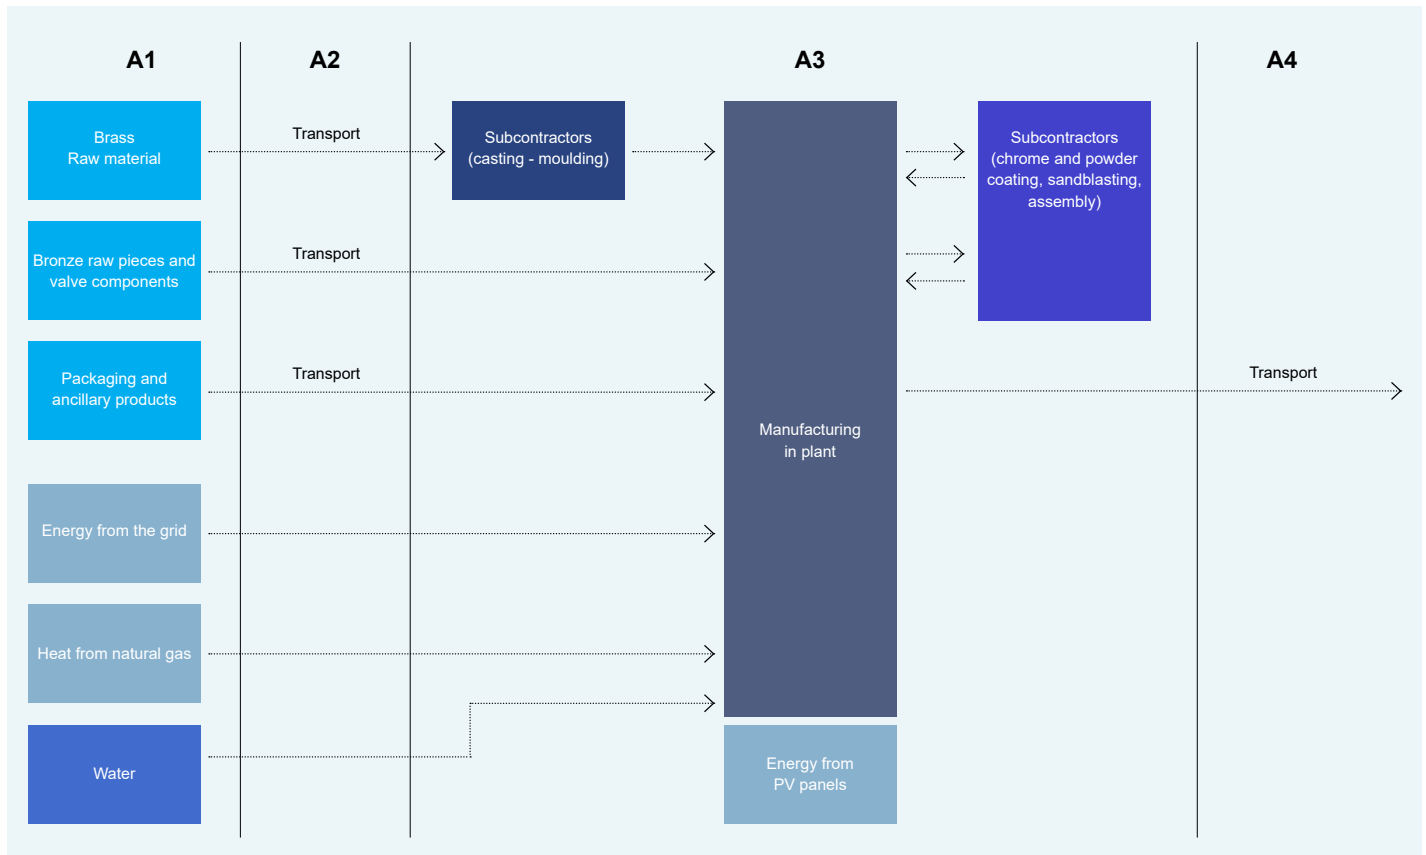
A1

A2

A3

A4

Brass
Raw material

Transport

Subcontractors
(casting - moulding)

Subcontractors
(chrome and powder coating, sandblasting, assembly)

Bronze raw pieces and valve components

Transport

Packaging and ancillary products

Transport

Transport

Manufacturing in plant

Energy from the grid

Heat from natural gas

Water

Energy from PV panels